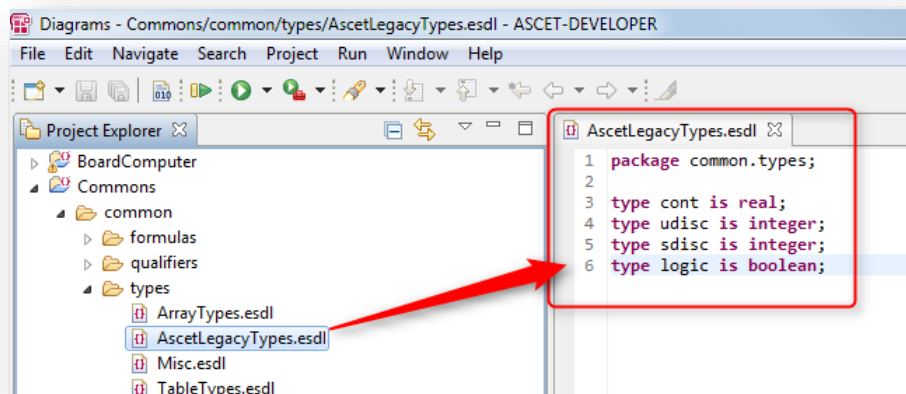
Diagrams - Commons/common/types/AscetLegacyTypes.esdl - ASCET-DEVELOPER

File Edit Navigate Search Project Run Window Help

Project Explorer

BoardComputer
Commons
common
formulas
qualifiers
types
ArrayTypes.esdl
AscetLegacyTypes.esdl
Misc.esdl
TableTypes.esdl

AscetLegacyTypes.esdl

1 package common.types;
2
3 type cont is real;
4 type udisc is integer;
5 type sdisc is integer;
6 type logic is boolean;